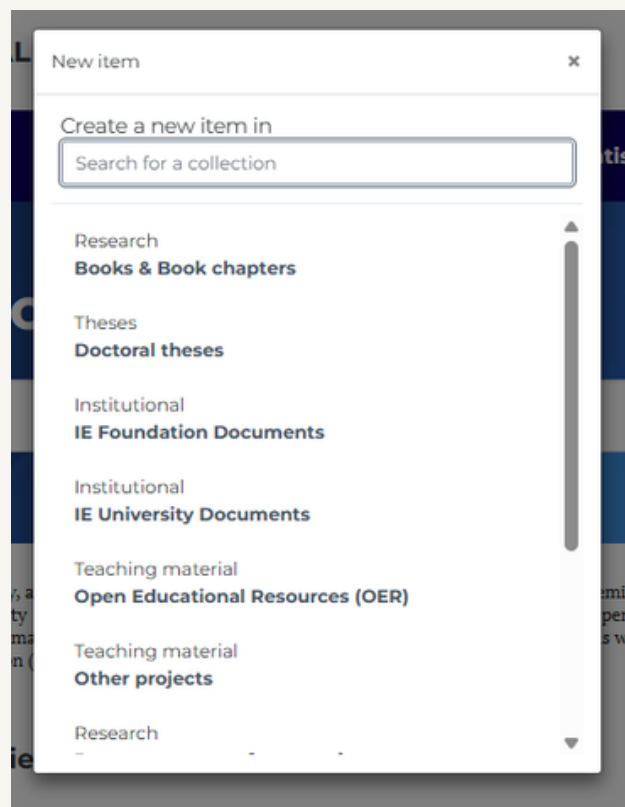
New item

×

Create a new item in

Search for a collection

Research
Books & Book chapters

Theses
Doctoral theses

Institutional
IE Foundation Documents

Institutional
IE University Documents

Teaching material
Open Educational Resources (OER)

Teaching material
Other projects

Research
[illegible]